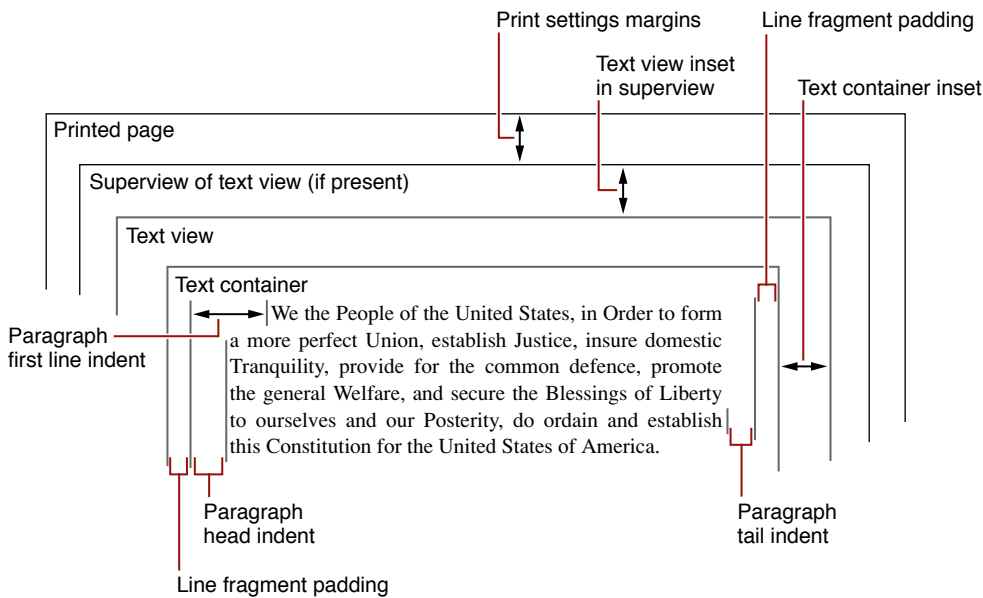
Print settings margins

Line fragment padding

Text view inset in superview

Text container inset

Printed page

Superview of text view (if present)

Text view

Text container

Paragraph first line indent

We the People of the United States, in Order to form a more perfect Union, establish Justice, insure domestic Tranquility, provide for the common defence, promote the general Welfare, and secure the Blessings of Liberty to ourselves and our Posterity, do ordain and establish this Constitution for the United States of America.

Paragraph head indent

Paragraph tail indent

Line fragment padding